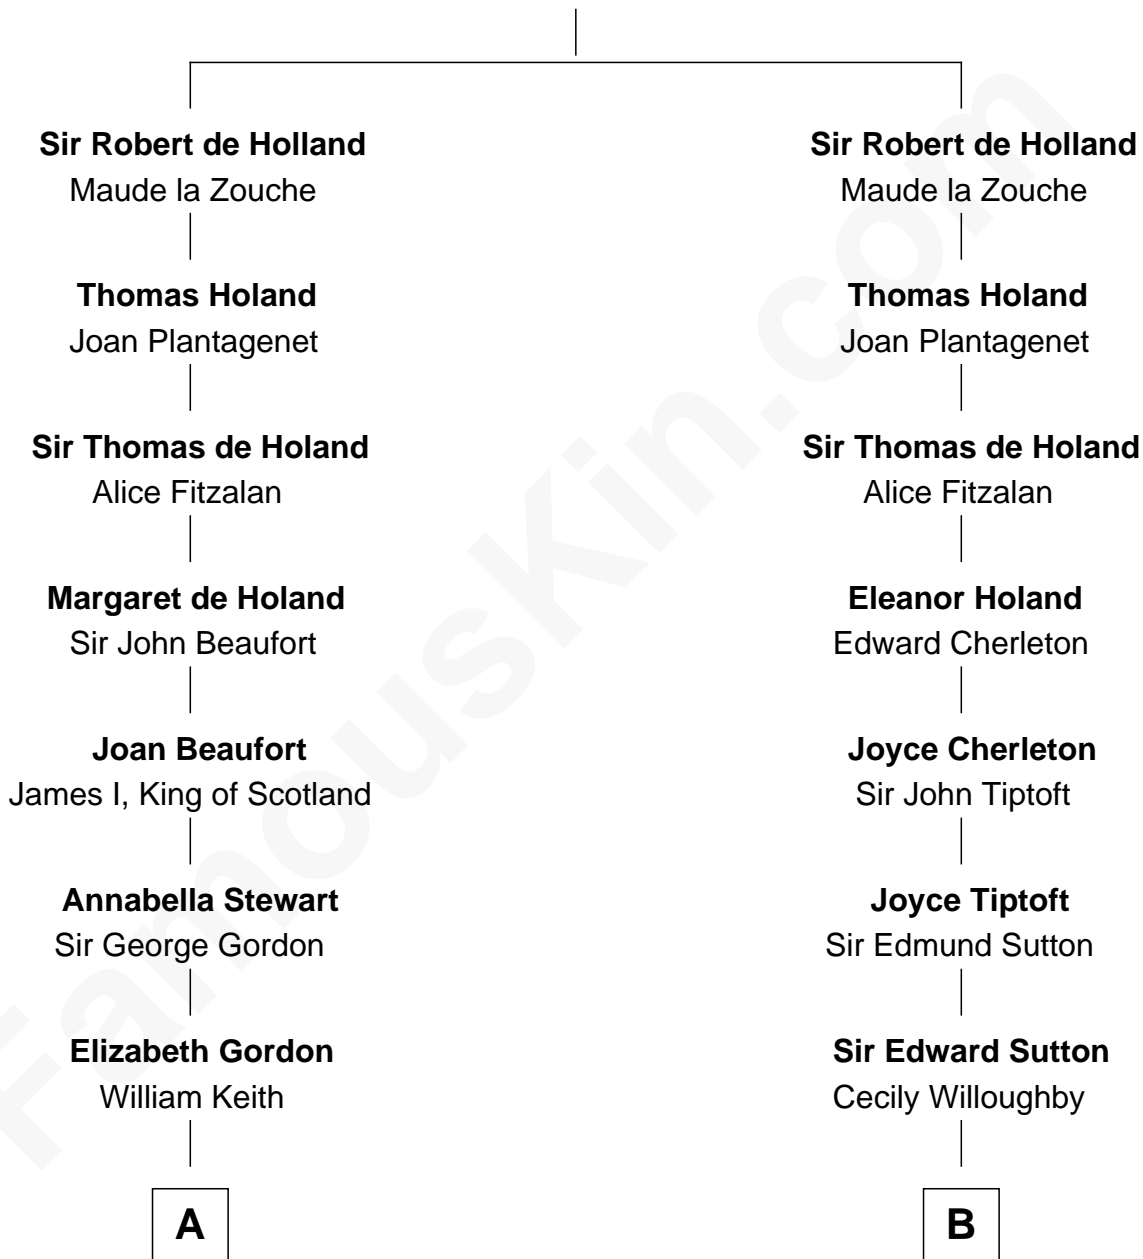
Sir Robert de Holland
Maude la Zouche

Thomas Holand
Joan Plantagenet

Sir Thomas de Holand
Alice Fitzalan

Margaret de Holand
Sir John Beaufort

Joan Beaufort
James I, King of Scotland

Annabella Stewart
Sir George Gordon

Elizabeth Gordon
William Keith

A

Sir Robert de Holland
Maude la Zouche

Thomas Holand
Joan Plantagenet

Sir Thomas de Holand
Alice Fitzalan

Eleanor Holand
Edward Cherleton

Joyce Cherleton
Sir John Tiptoft

Joyce Tiptoft
Sir Edmund Sutton

Sir Edward Sutton
Cecily Willoughby

B

FamousKin.com